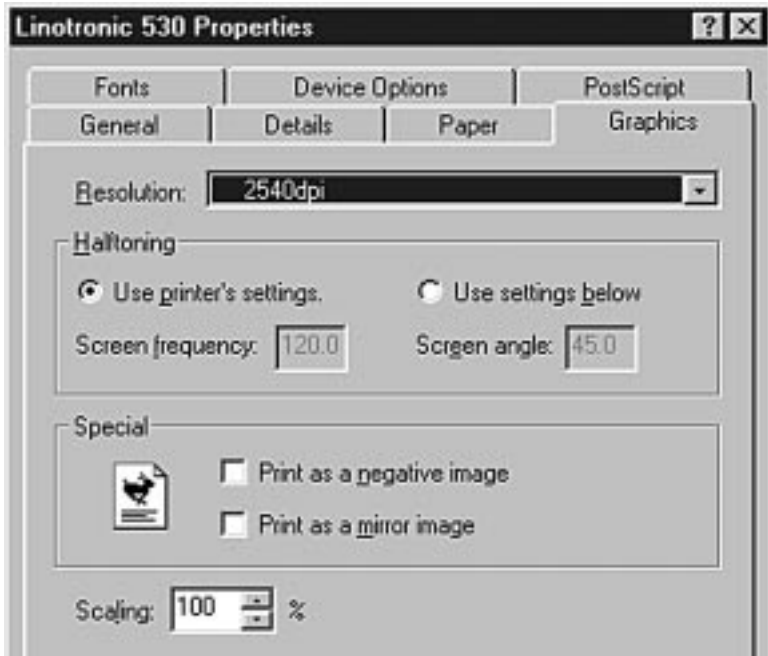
Linotronic 530 Properties

? ×

Fonts | Device Options | PostScript

General | Details | Paper | Graphics

Resolution: 2540dpi

Halftoning

Use printer's settings.

Use settings below

Screen frequency: 120.0

Screen angle: 45.0

Special

Print as a negative image

Print as a mirror image

Scaling: 100 %